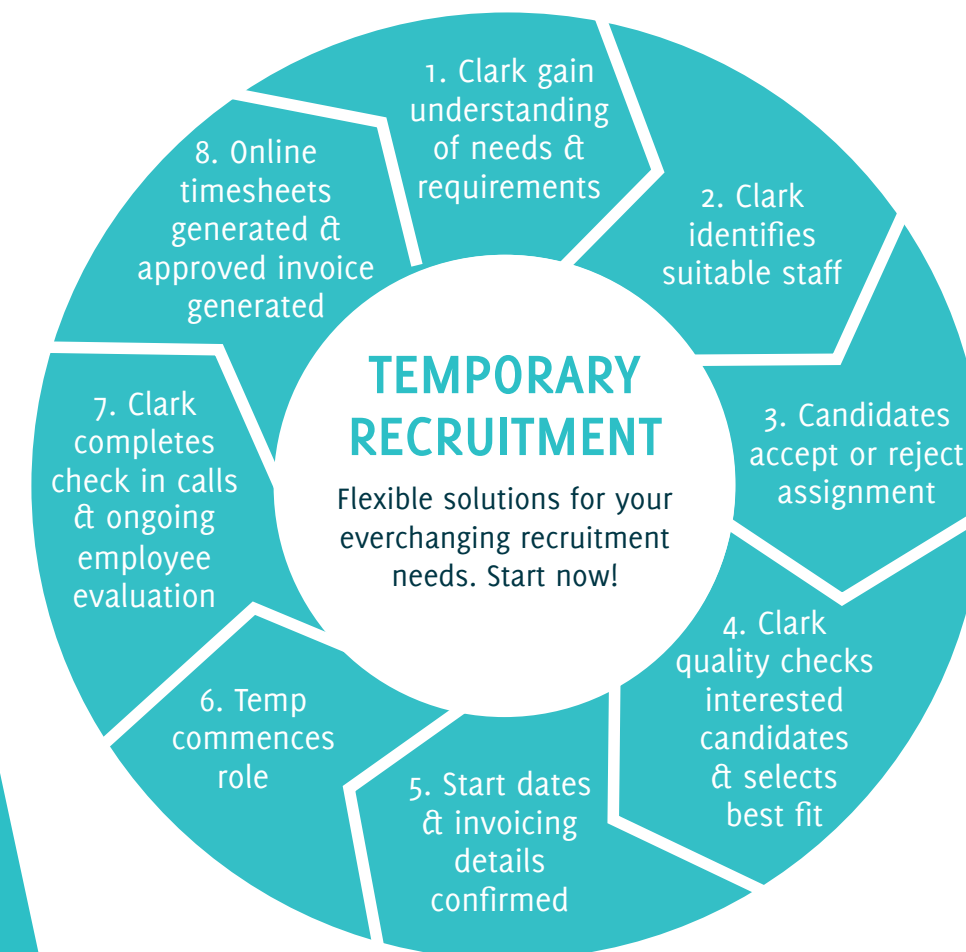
TEMPORARY RECRUITMENT

Flexible solutions for your everchanging recruitment needs. Start now!

1. Clark gain understanding of needs & requirements

2. Clark identifies suitable staff

3. Candidates accept or reject assignment

4. Clark quality checks interested candidates & selects best fit

5. Start dates & invoicing details confirmed

6. Temp commences role

7. Clark completes check in calls & ongoing employee evaluation

8. Online timesheets generated & approved invoice generated